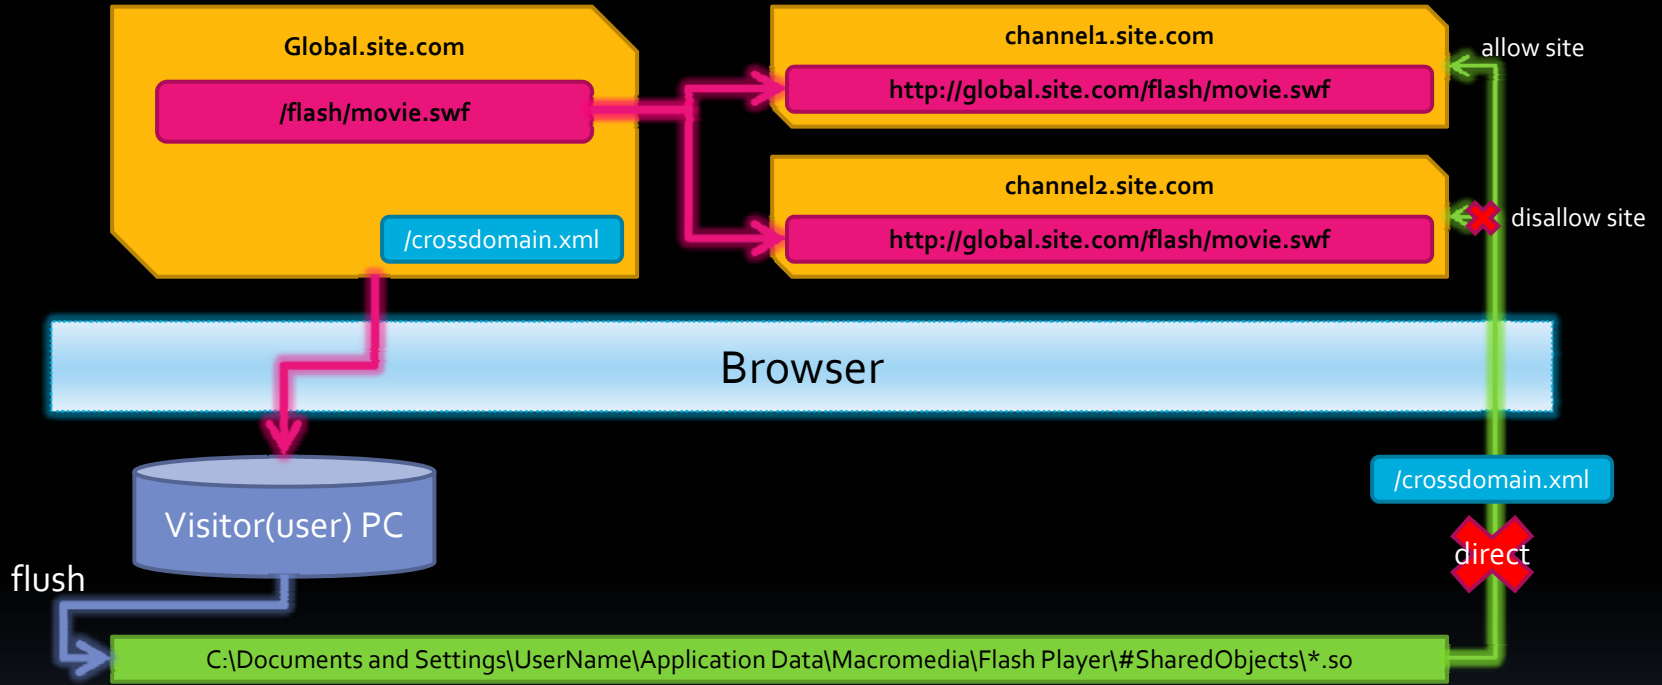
Global.site.com

/flash/movie.swf

/crossdomain.xml

channel1.site.com

http://global.site.com/flash/movie.swf

allow site

channel2.site.com

http://global.site.com/flash/movie.swf

disallow site

Browser

/crossdomain.xml

Visitor(user) PC

direct

flush

C:\Documents and Settings\UserName\Application Data\Macromedia\Flash Player\#SharedObjects\*.so